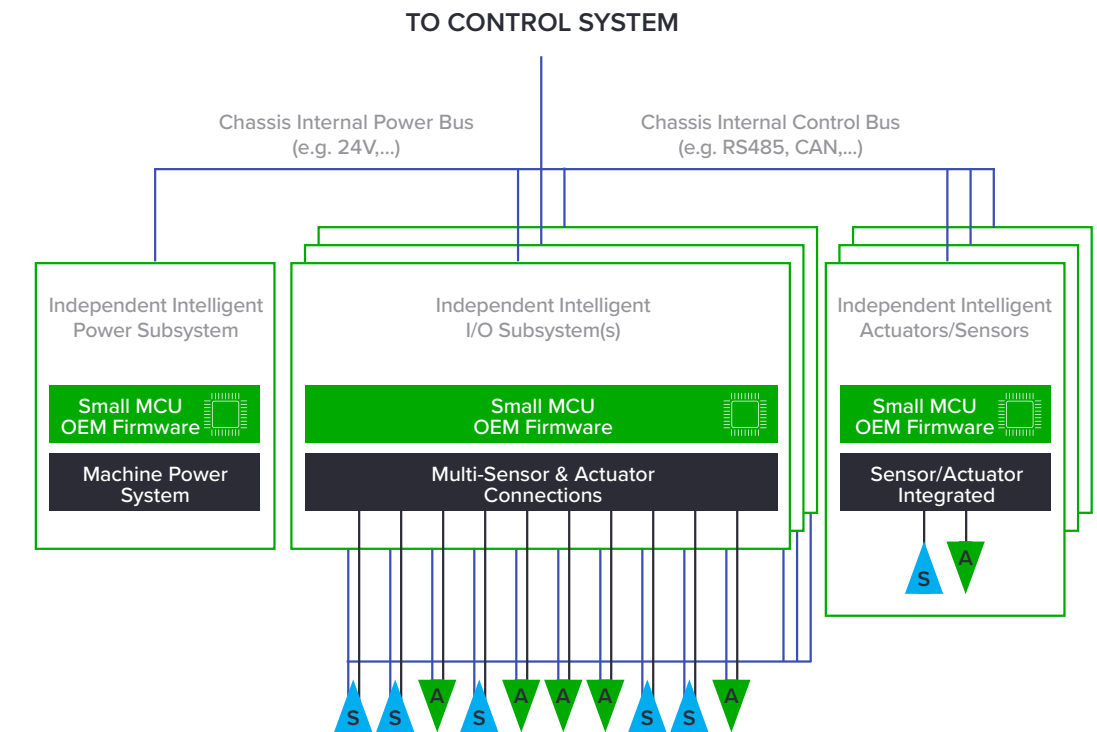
TO CONTROL SYSTEM

Chassis Internal Power Bus
(e.g. 24V,...)

Chassis Internal Control Bus
(e.g. RS485, CAN,...)

Independent Intelligent
Power Subsystem

Small MCU
OEM Firmware

Machine Power
System

Independent Intelligent
I/O Subsystem(s)

Small MCU
OEM Firmware

Multi-Sensor & Actuator
Connections

Independent Intelligent
Actuators/Sensors

Small MCU
OEM Firmware

Sensor/Actuator
Integrated

S A

S S A S A A A S S A